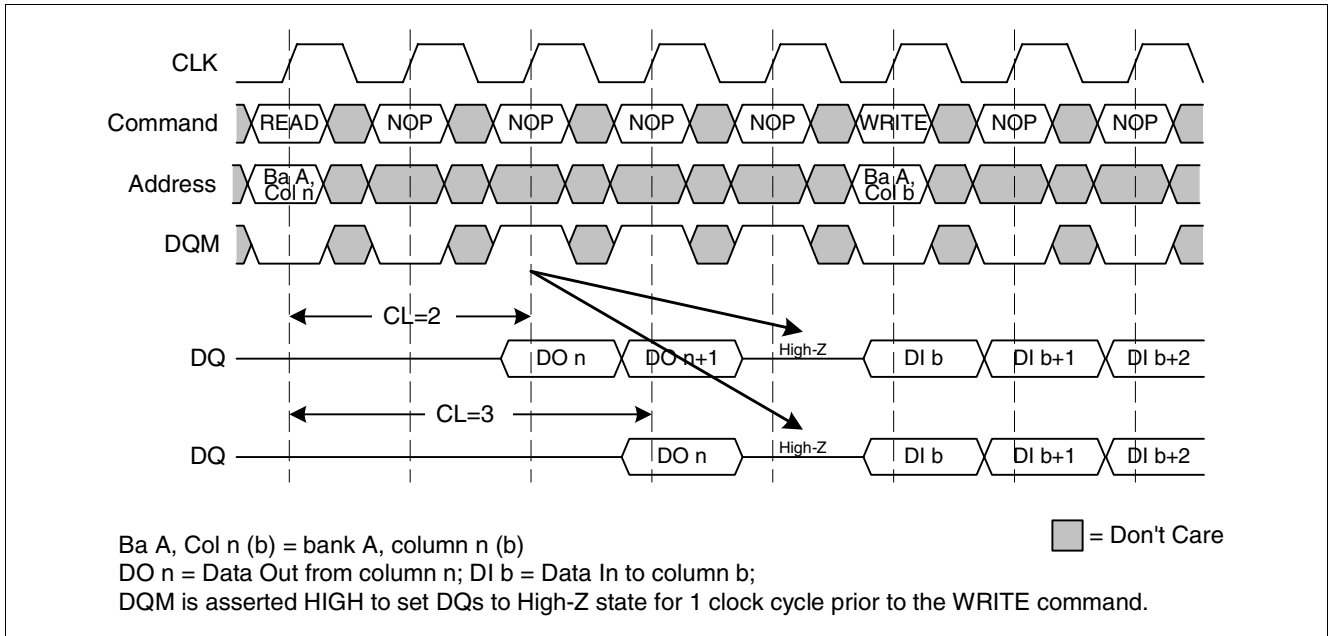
CLK

Command READ NOP NOP NOP NOP WRITE NOP NOP

Address Ba A, Col n Ba A, Col b

DQM

CL=2

DQ DO n DO n+1 High-Z DI b DI b+1 DI b+2

CL=3

DQ DO n High-Z DI b DI b+1 DI b+2

= Don't Care

Ba A, Col n (b) = bank A, column n (b)
DO n = Data Out from column n; DI b = Data In to column b;
DQM is asserted HIGH to set DQs to High-Z state for 1 clock cycle prior to the WRITE command.